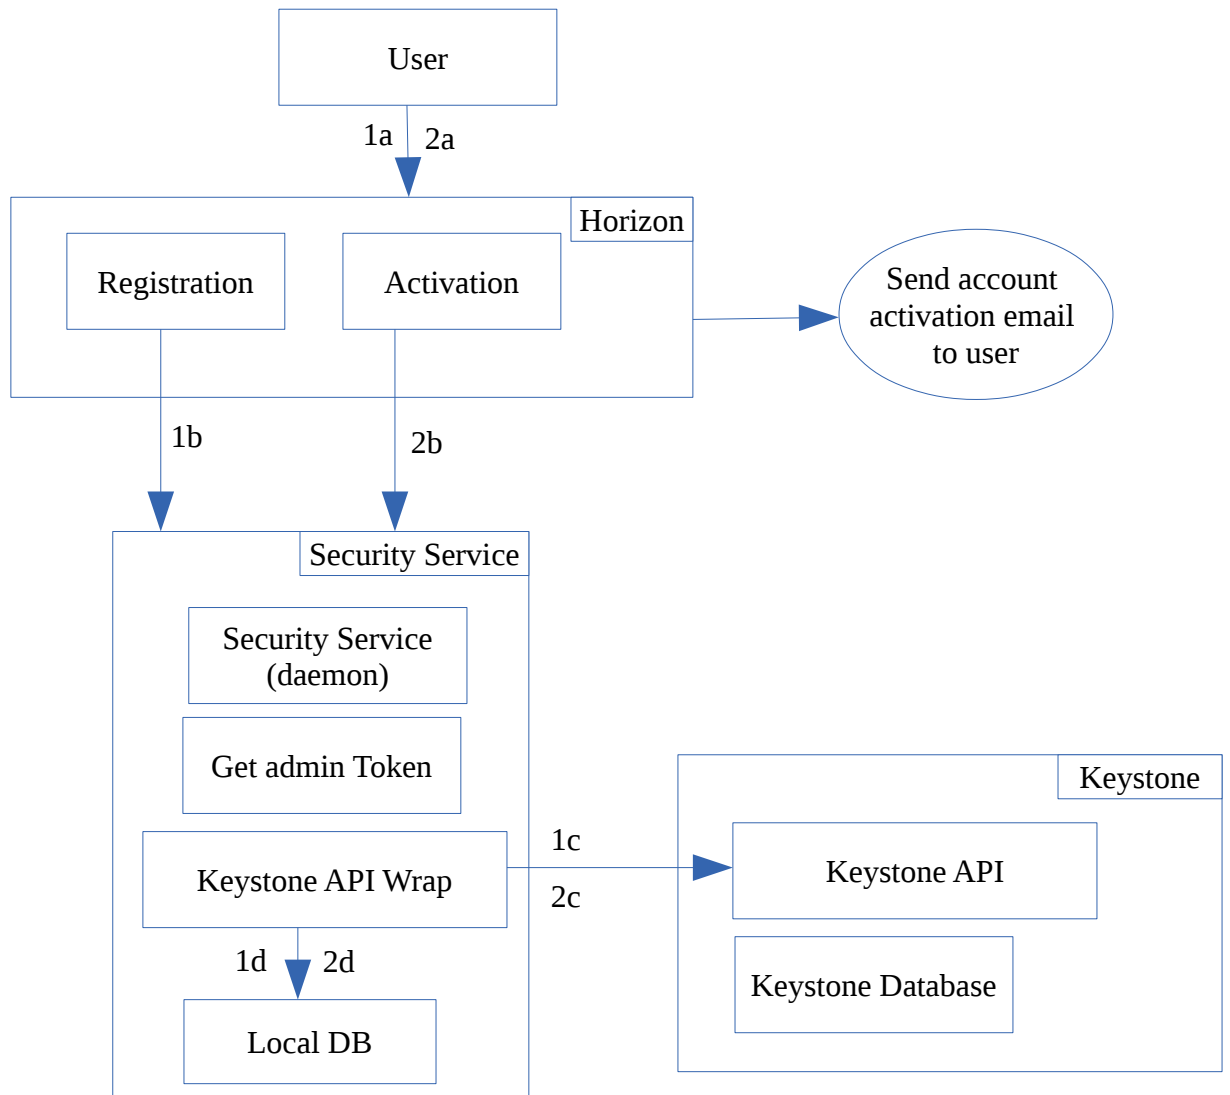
User

1a 2a

Horizon

Registration

Activation

Send account activation email to user

1b

2b

Security Service

Security Service (daemon)

Get admin Token

Keystone API Wrap

1c

2c

Keystone

Keystone API

Keystone Database

1d 2d

Local DB